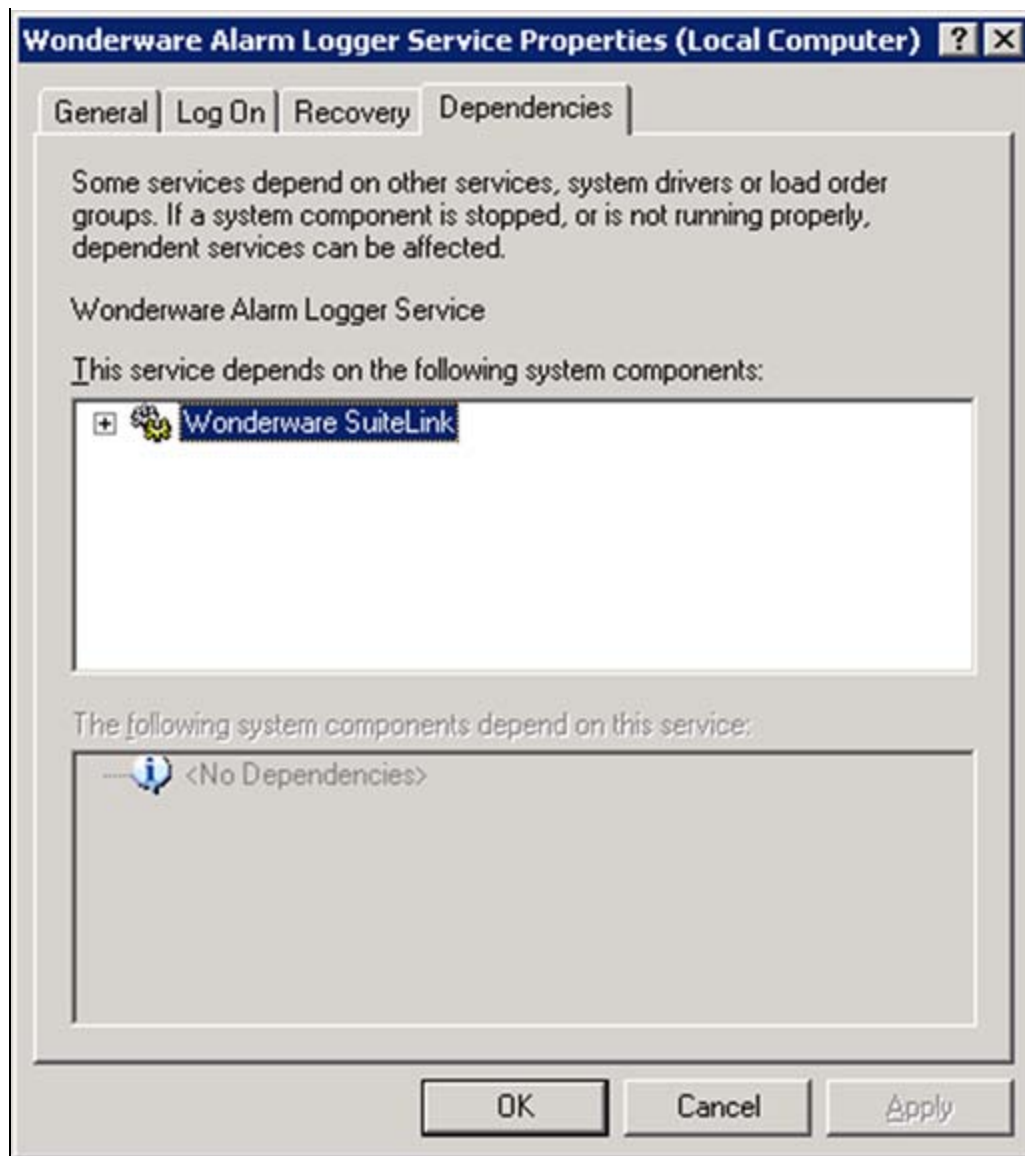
Wonderware Alarm Logger Service Properties (Local Computer) ? X

General | Log On | Recovery | Dependencies

Some services depend on other services, system drivers or load order groups. If a system component is stopped, or is not running properly, dependent services can be affected.

Wonderware Alarm Logger Service

This service depends on the following system components:

Wonderware SuiteLink

The following system components depend on this service:

<No Dependencies>

OK Cancel Apply